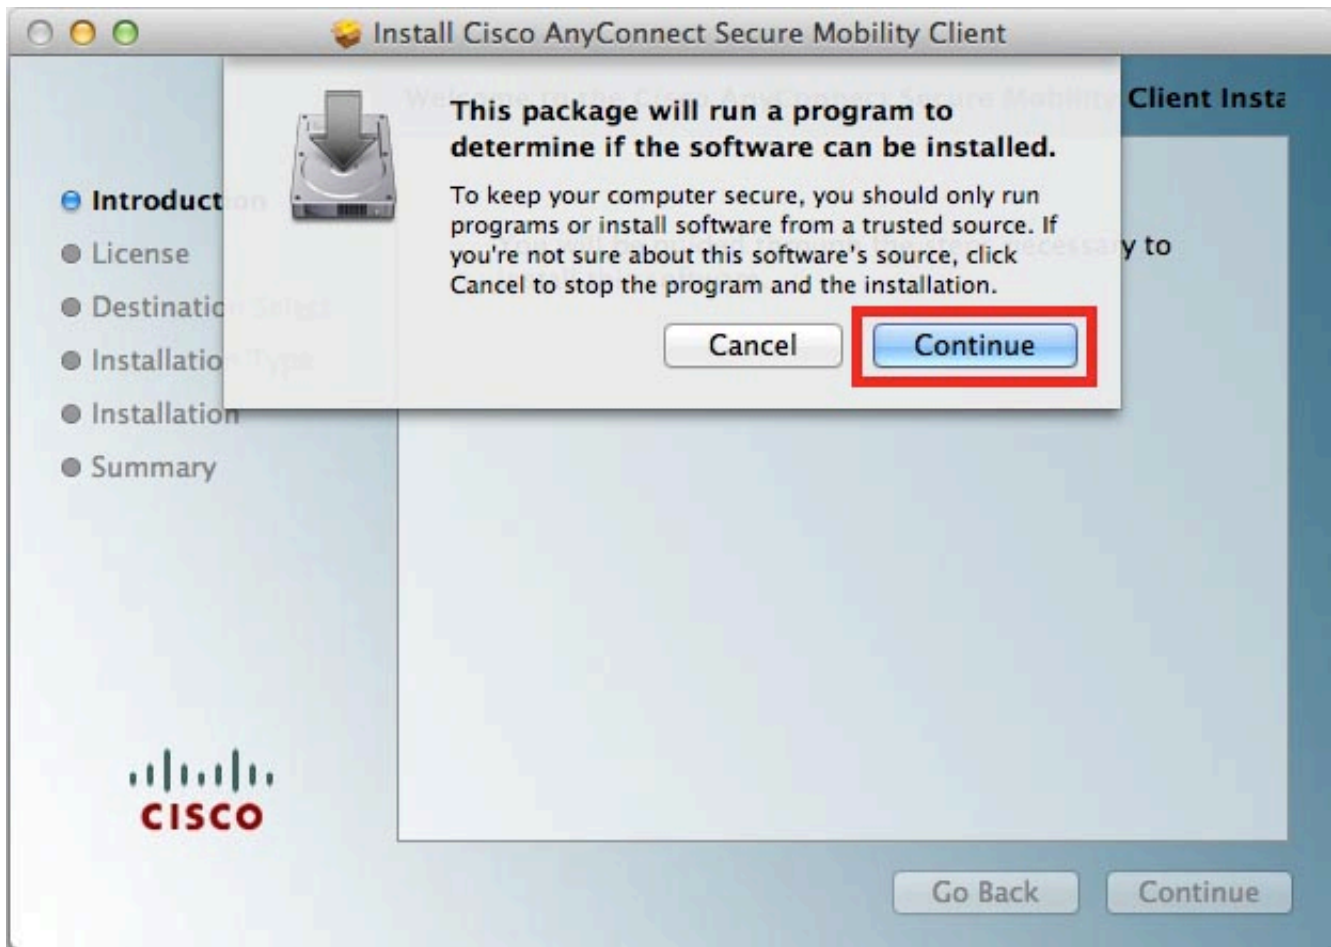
Install Cisco AnyConnect Secure Mobility Client

Client Insta

y to

Introduct
License
Destinatio
Installatio
Installation
Summary

This package will run a program to determine if the software can be installed.

To keep your computer secure, you should only run programs or install software from a trusted source. If you're not sure about this software's source, click Cancel to stop the program and the installation.

Cancel
Continue

cisco

Go Back
Continue